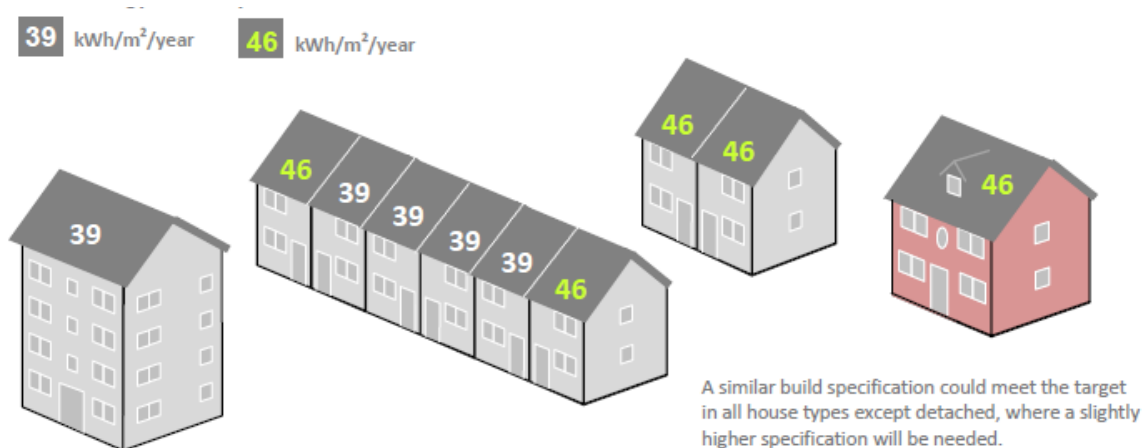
39 kWh/m$^2$/year 46 kWh/m$^2$/year

39

46 39 39 39 39 46

46 46

46

A similar build specification could meet the target in all house types except detached, where a slightly higher specification will be needed.